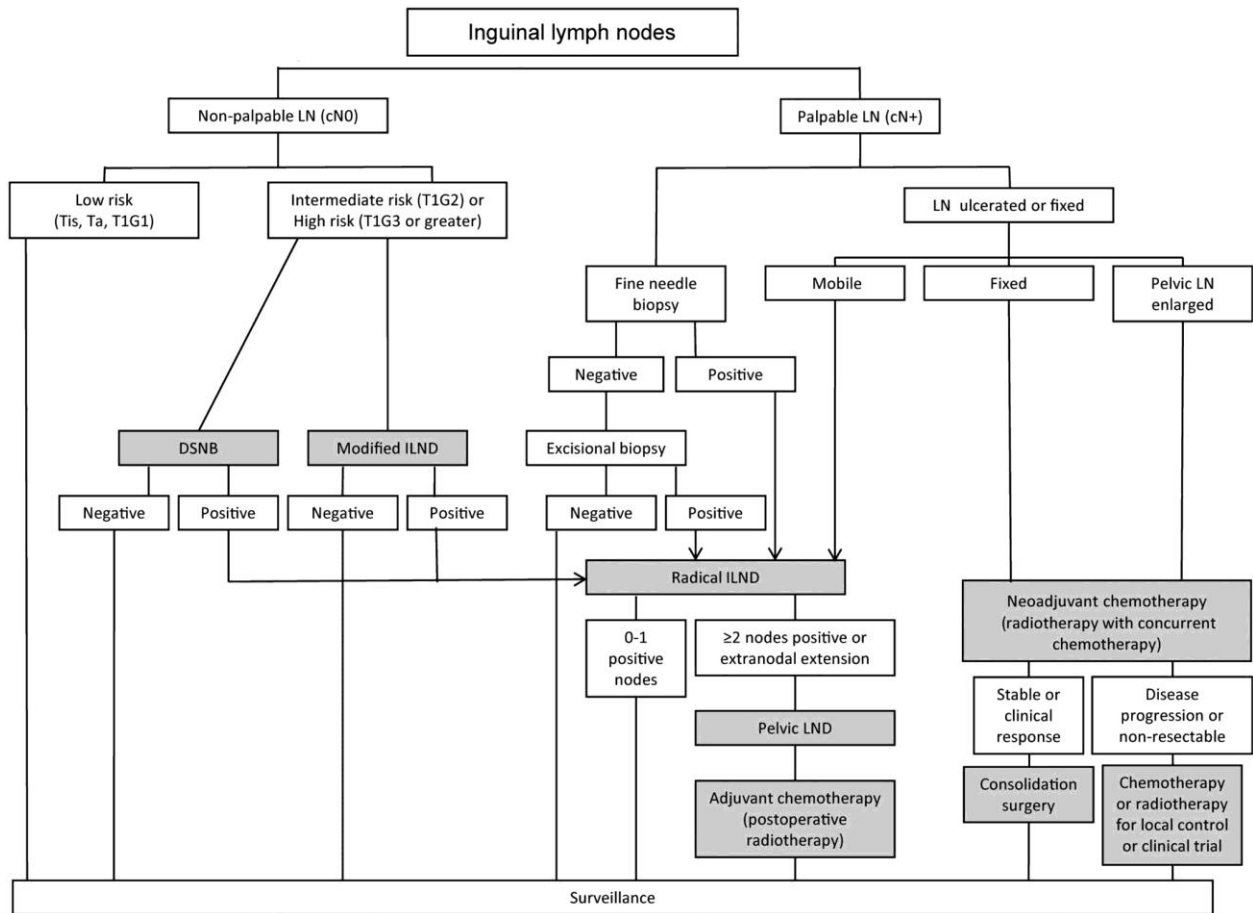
Inguinal lymph nodes

Non-palpable LN (cN0)

Palpable LN (cN+)

Low risk (Tis, Ta, T1G1)

Intermediate risk (T1G2) or High risk (T1G3 or greater)

LN ulcerated or fixed

Fine needle biopsy

Mobile

Fixed

Pelvic LN enlarged

Negative

Positive

DSNB

Modified ILND

Excisional biopsy

Negative

Positive

Negative

Positive

Negative

Positive

Radical ILND

Neoadjuvant chemotherapy (radiotherapy with concurrent chemotherapy)

0-1 positive nodes

≥2 nodes positive or extranodal extension

Stable or clinical response

Disease progression or non-resectable

Pelvic LND

Consolidation surgery

Chemotherapy or radiotherapy for local control or clinical trial

Adjuvant chemotherapy (postoperative radiotherapy)

Surveillance